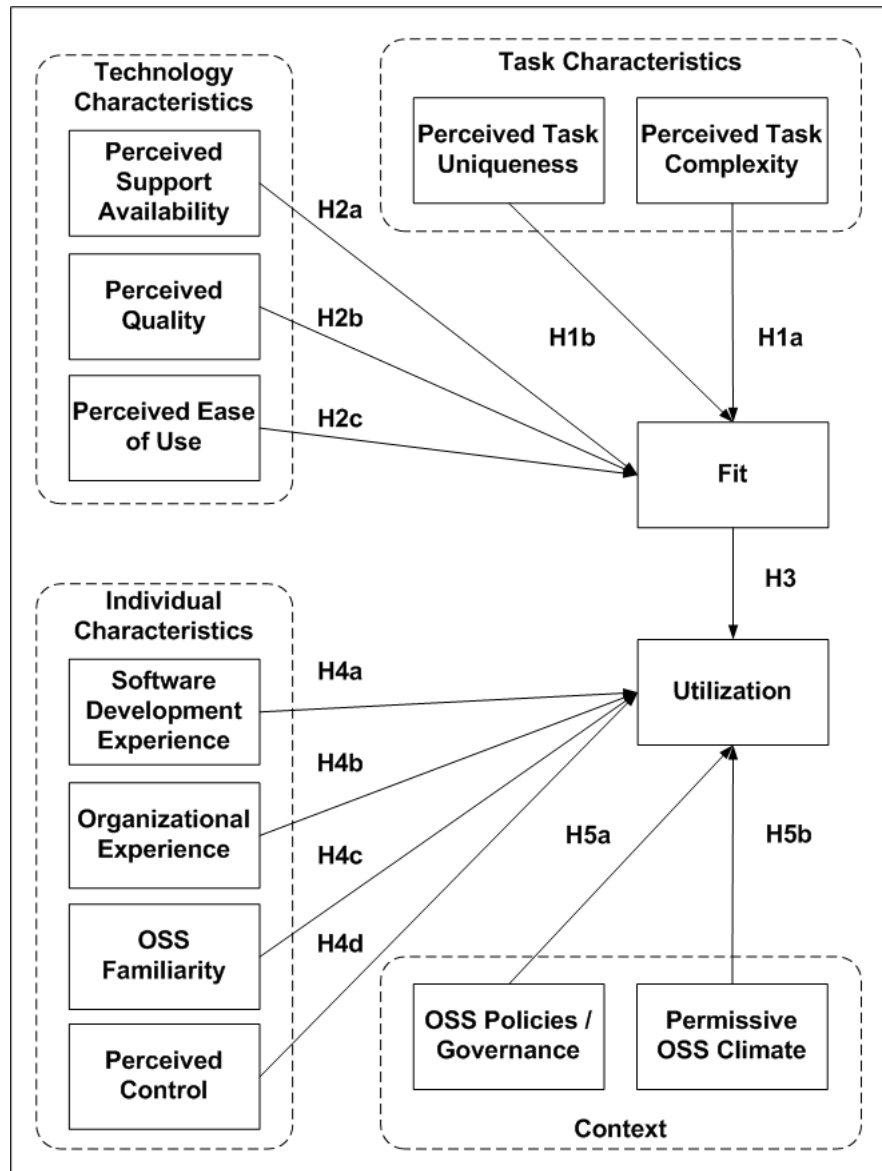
Technology Characteristics

Perceived Support Availability

Perceived Quality

Perceived Ease of Use

Task Characteristics

Perceived Task Uniqueness

Perceived Task Complexity

H2a

H2b

H2c

H1b

H1a

Fit

H3

Individual Characteristics

Software Development Experience

Organizational Experience

OSS Familiarity

Perceived Control

H4a

H4b

H4c

H4d

Utilization

H5a

H5b

OSS Policies / Governance

Permissive OSS Climate

Context